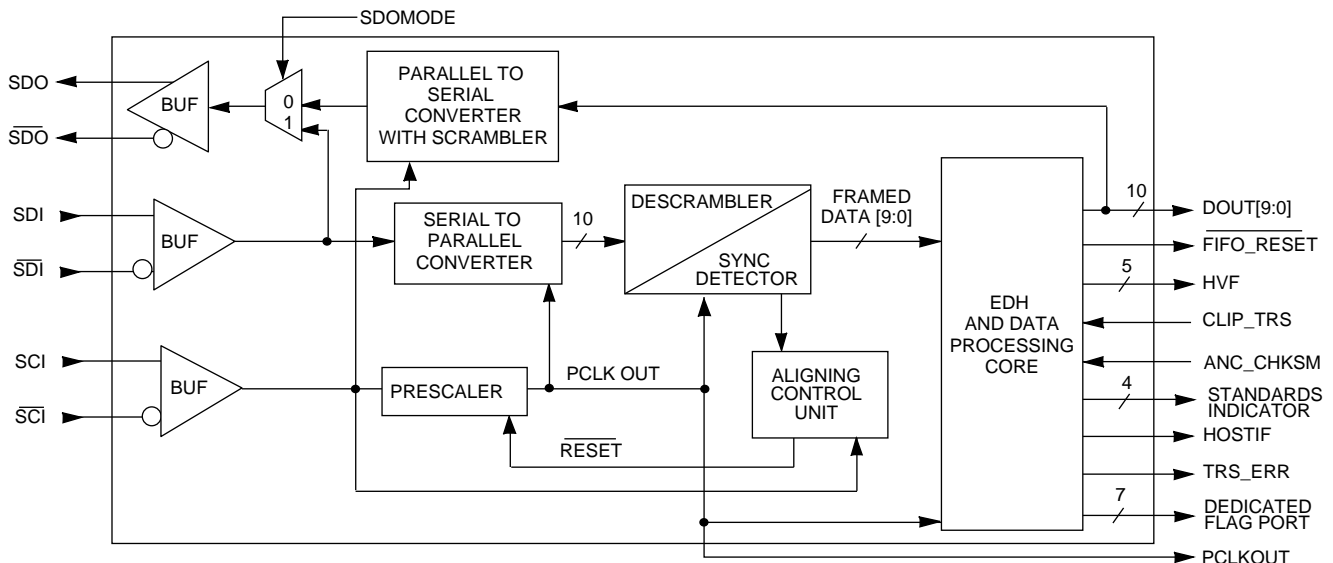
SDOMODE

SDO
$\overline{SDO}$
BUF
0
1
PARALLEL TO SERIAL CONVERTER WITH SCRAMBLER

SDI
$\overline{SDI}$
BUF
SERIAL TO PARALLEL CONVERTER
10
DESCRAMBLER
SYNC DETECTOR
FRAMED DATA [9:0]
10
DOUT[9:0]
$\overline{FIFO\_RESET}$
5
HVF
EDH AND DATA PROCESSING CORE
CLIP_TRS
ANC_CHKSM
4
STANDARDS INDICATOR
HOSTIF
TRS_ERR
7
DEDICATED FLAG PORT

SCI
$\overline{SCI}$
BUF
PRESCALER
PCLK OUT
ALIGNING CONTROL UNIT
$\overline{RESET}$

PCLKOUT